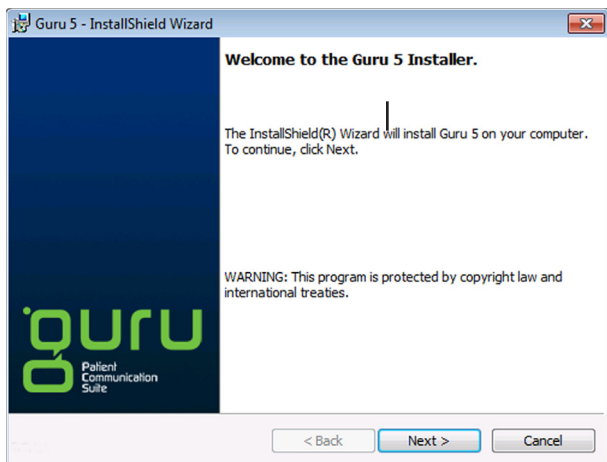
Guru 5 - InstallShield Wizard

Welcome to the Guru 5 Installer.

The InstallShield(R) Wizard will install Guru 5 on your computer. To continue, click Next.

WARNING: This program is protected by copyright law and international treaties.

guru
Patient Communication Suite

< Back
Next >
Cancel